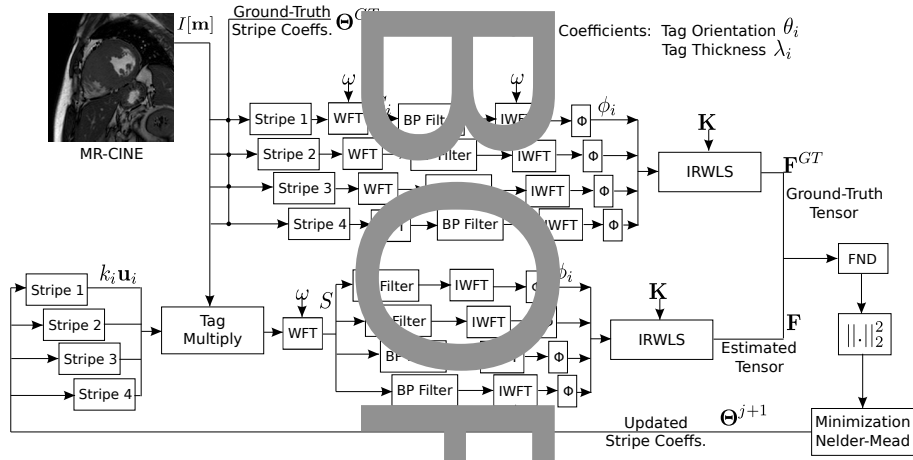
$I[\mathbf{m}]$

Ground-Truth Stripe Coeffs. $\mathbf{\Theta}^{GT}$

Coefficients: Tag Orientation $\theta_i$
Tag Thickness $\lambda_i$

MR-CINE

$\omega$

$\omega$

Stripe 1

WFT

BP Filter

IWFT

Φ

$\phi_i$

Stripe 2

WFT

Filter

IWFT

Φ

Stripe 3

WFT

IWFT

Φ

Stripe 4

BP Filter

IWFT

Φ

$\mathbf{K}$

IRWLS

$\mathbf{F}^{GT}$

Ground-Truth Tensor

FND

$k_i\mathbf{u}_i$

Stripe 1

Stripe 2

Stripe 3

Stripe 4

Tag Multiply

$\omega$

WFT

$S$

Filter

IWFT

$\phi_i$

Filter

IWFT

BP

Φ

BP Filter

IWFT

Φ

$\mathbf{K}$

IRWLS

$\mathbf{F}$

Estimated Tensor

$||\cdot||_2^2$

Updated Stripe Coeffs.

$\mathbf{\Theta}^{j+1}$

Minimization Nelder-Mead